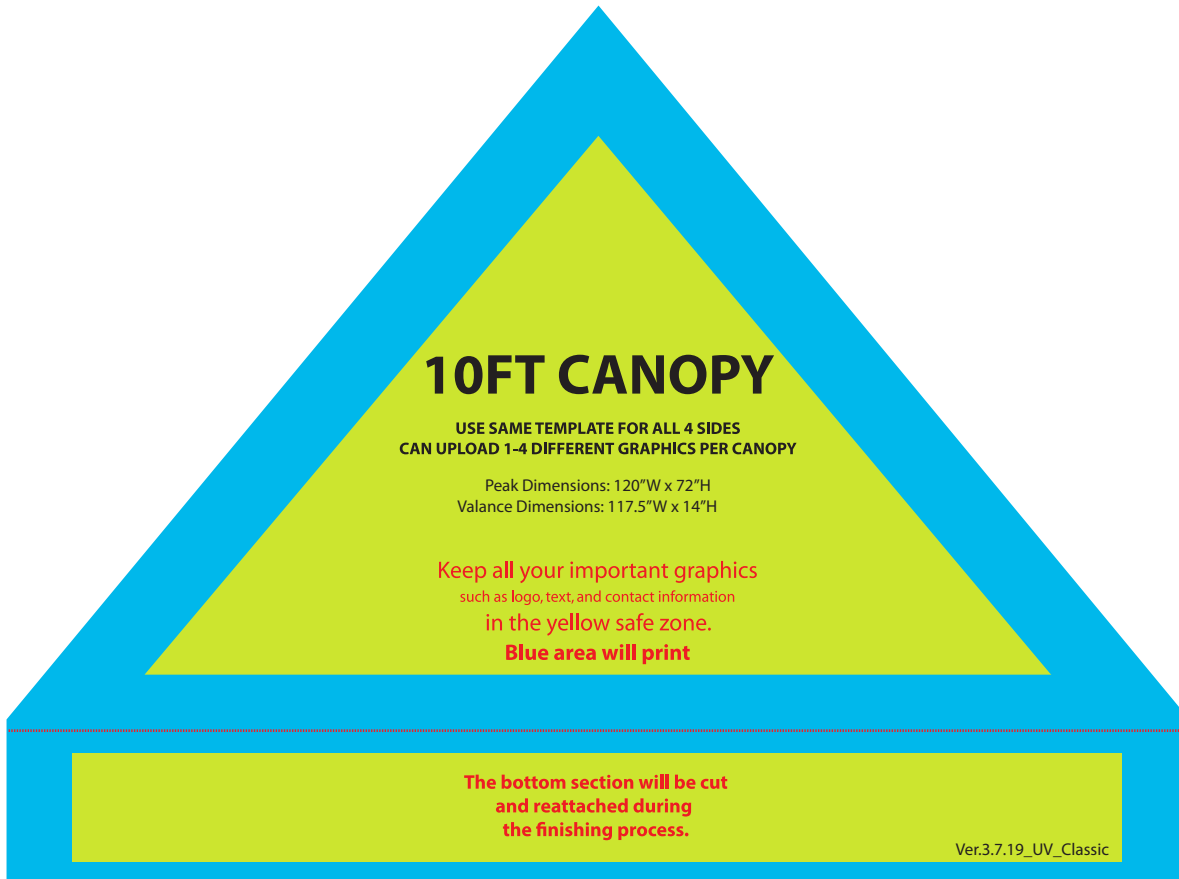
10FT CANOPY

USE SAME TEMPLATE FOR ALL 4 SIDES
CAN UPLOAD 1-4 DIFFERENT GRAPHICS PER CANOPY

Peak Dimensions: 120"W x 72"H
Valance Dimensions: 117.5"W x 14"H

Keep all your important graphics
such as logo, text, and contact information
in the yellow safe zone.
Blue area will print

The bottom section will be cut
and reattached during
the finishing process.

Ver.3.7.19_UV_Classic